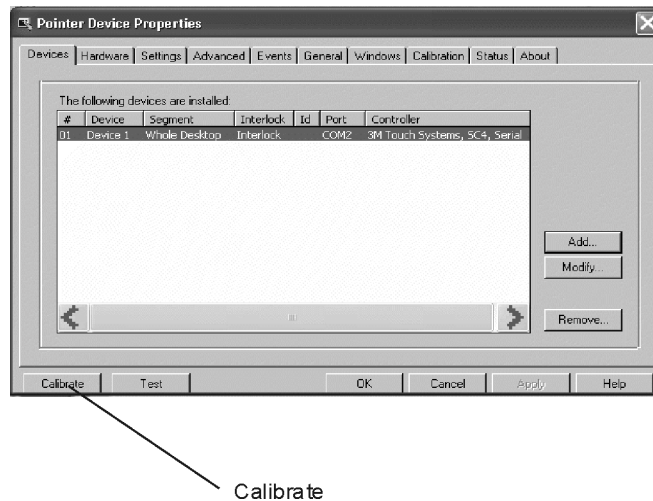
Pointer Device Properties

Devices | Hardware | Settings | Advanced | Events | General | Windows | Calibration | Status | About

The following devices are installed:

| # | Device | Segment | Interlock | Id | Port | Controller |
|---|---|---|---|---|---|---|
| 01 | Device 1 | Whole Desktop | Interlock | | COM2 | 3M Touch Systems, SC4, Serial |

Add...
Modify...
Remove...

Calibrate
Test
OK
Cancel
Apply
Help

Calibrate